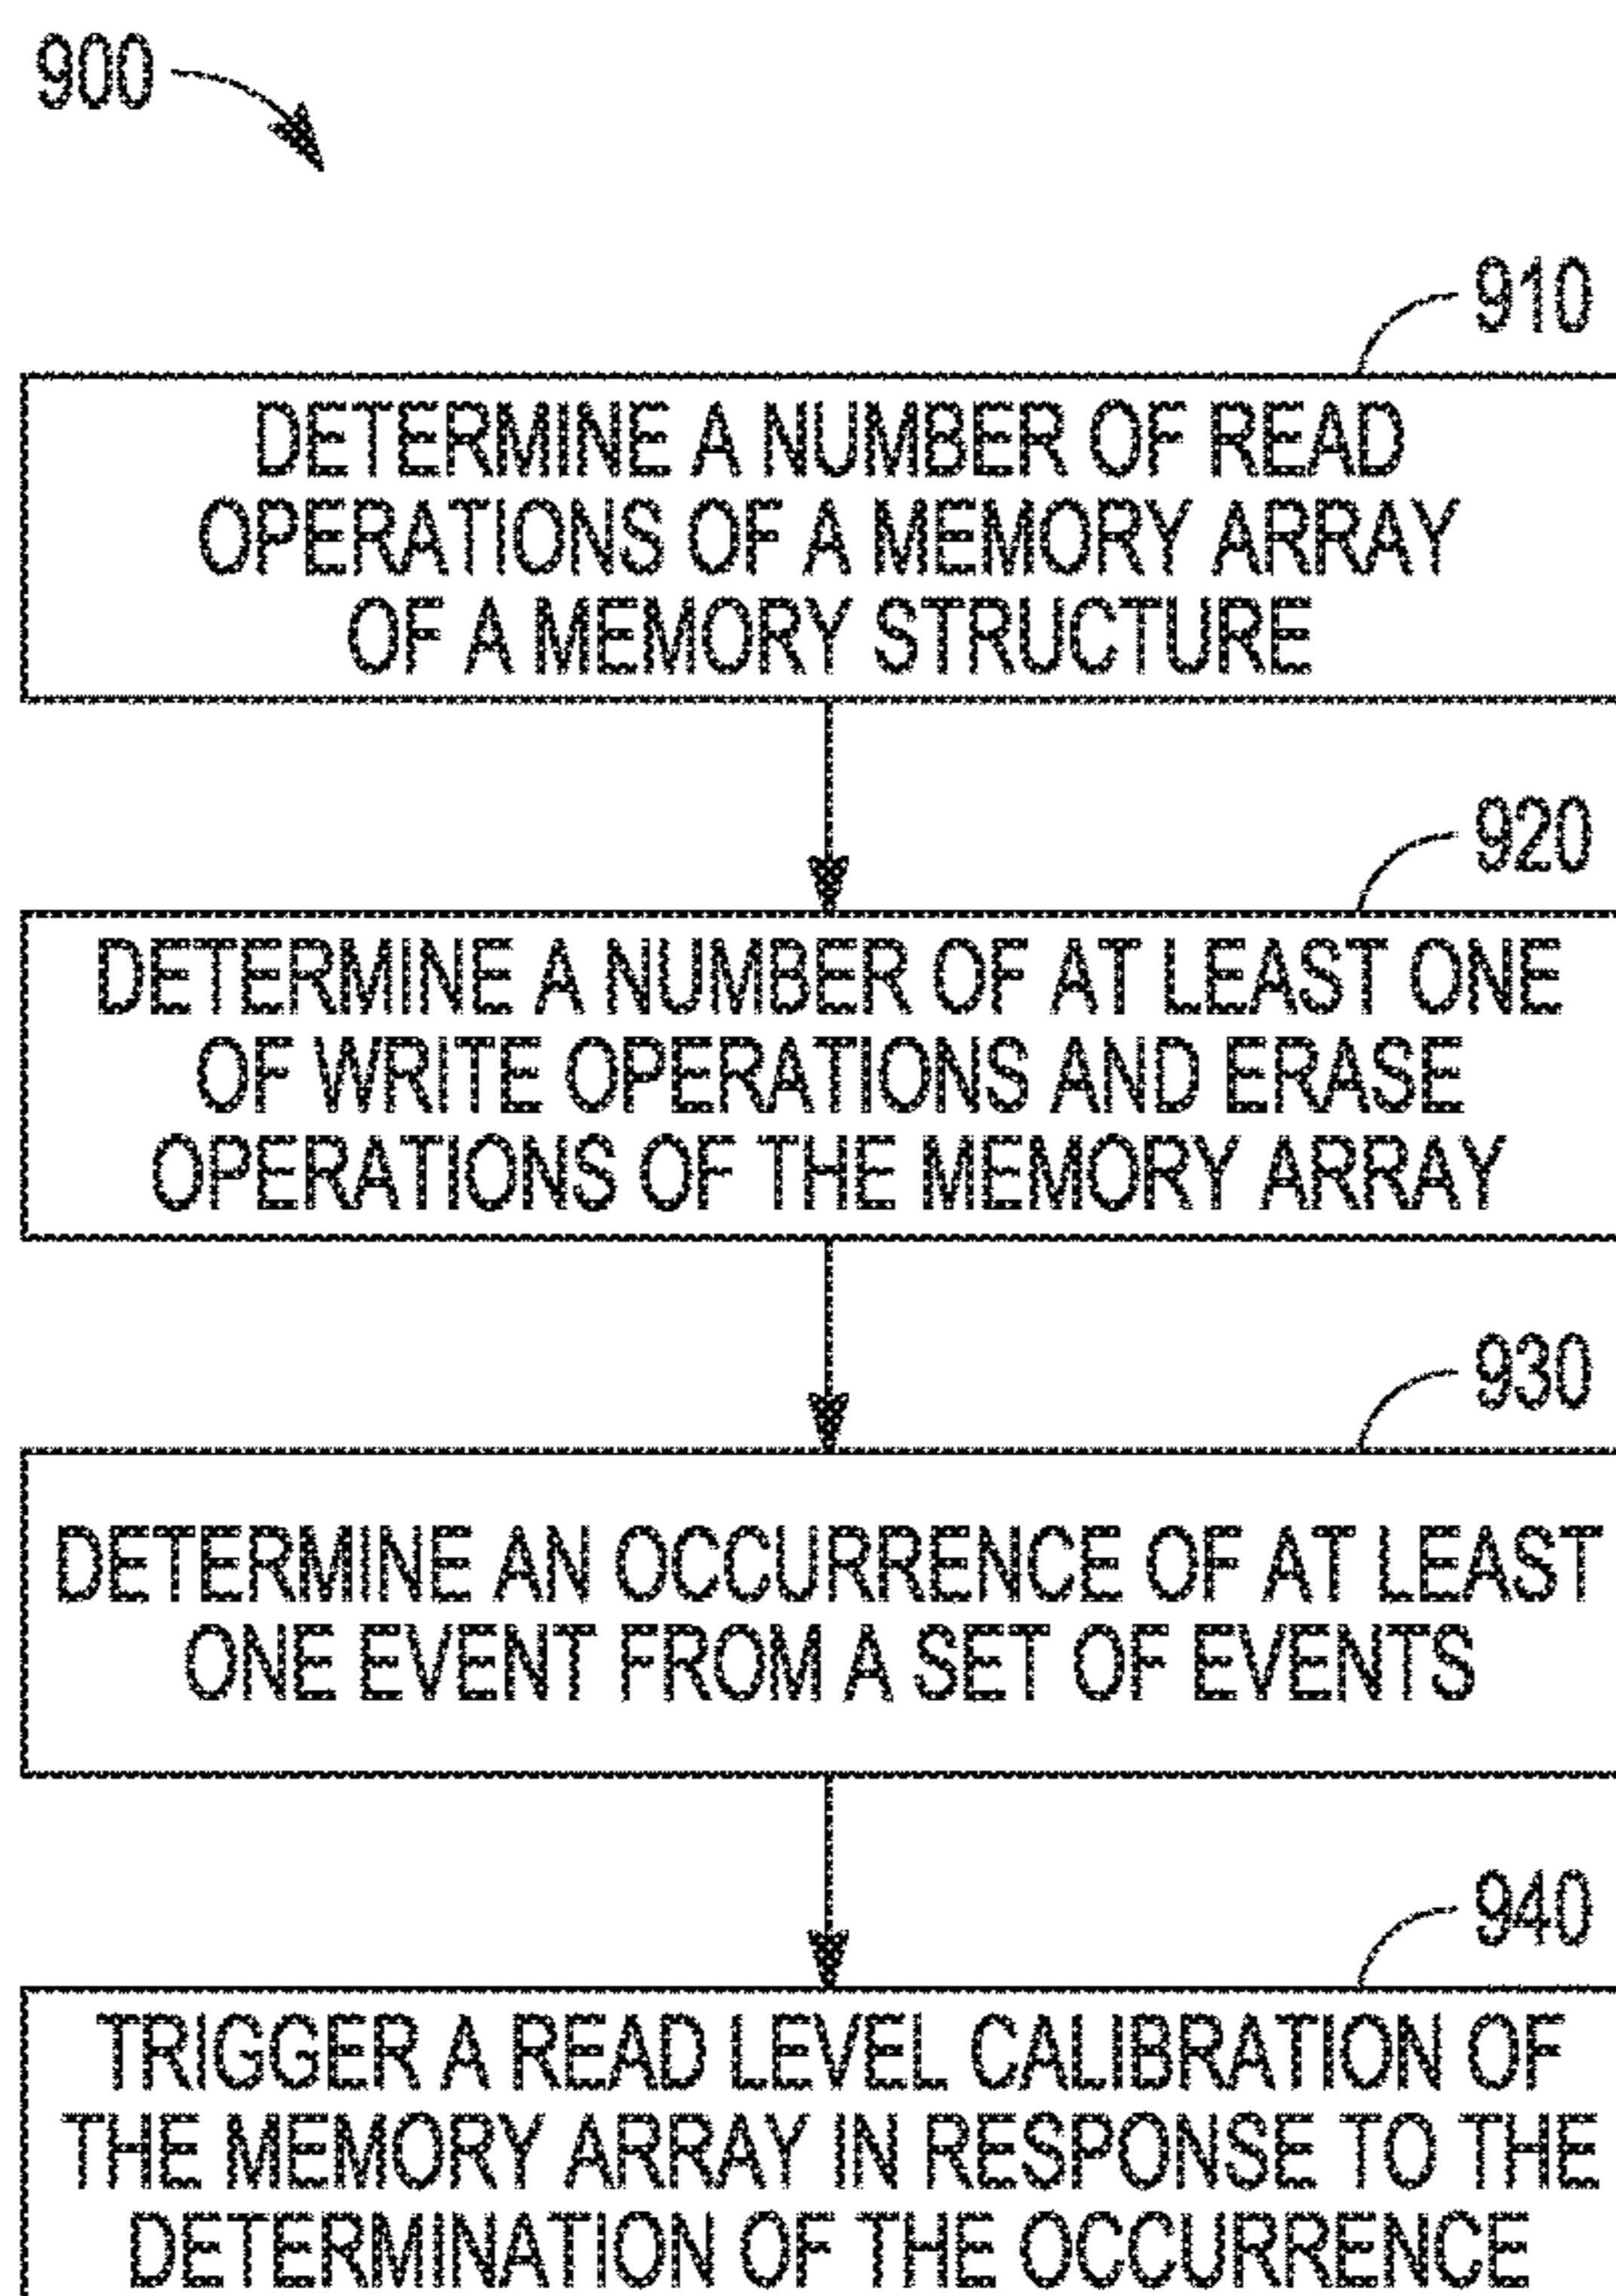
900

910

DETERMINE A NUMBER OF READ OPERATIONS OF A MEMORY ARRAY OF A MEMORY STRUCTURE

920

DETERMINE A NUMBER OF AT LEAST ONE OF WRITE OPERATIONS AND ERASE OPERATIONS OF THE MEMORY ARRAY

930

DETERMINE AN OCCURRENCE OF AT LEAST ONE EVENT FROM A SET OF EVENTS

940

TRIGGER A READ LEVEL CALIBRATION OF THE MEMORY ARRAY IN RESPONSE TO THE DETERMINATION OF THE OCCURRENCE